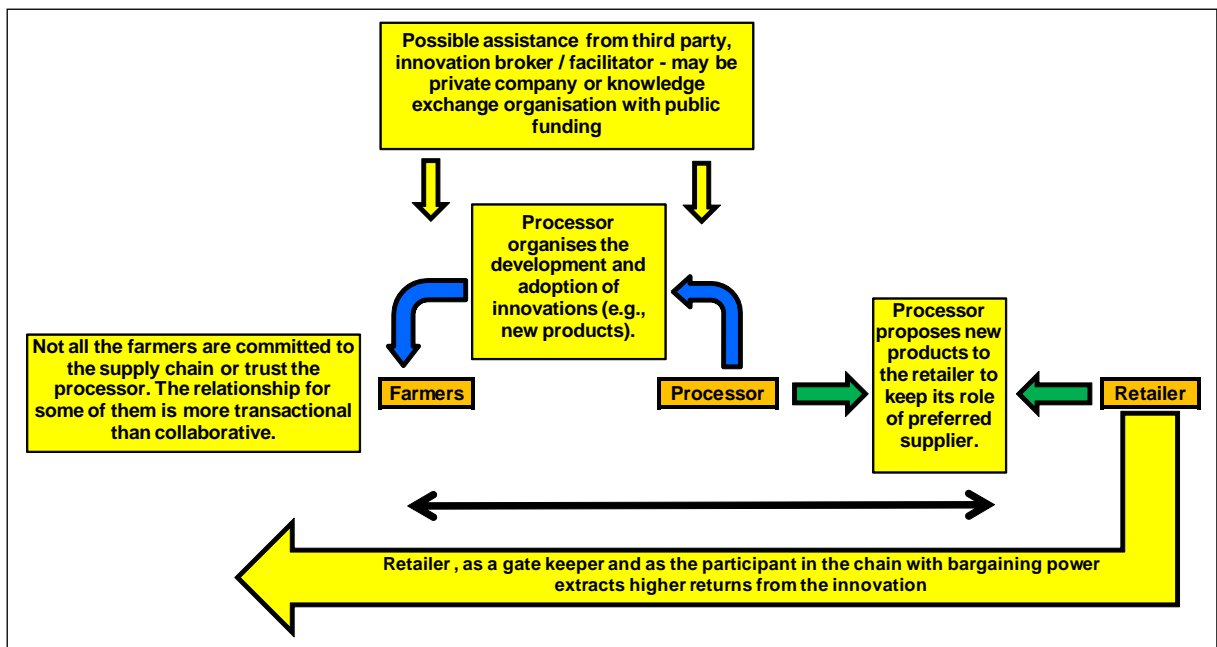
Possible assistance from third party, innovation broker / facilitator - may be private company or knowledge exchange organisation with public funding

Processor organises the development and adoption of innovations (e.g., new products).

Not all the farmers are committed to the supply chain or trust the processor. The relationship for some of them is more transactional than collaborative.

Farmers

Processor

Processor proposes new products to the retailer to keep its role of preferred supplier.

Retailer

Retailer , as a gate keeper and as the participant in the chain with bargaining power extracts higher returns from the innovation